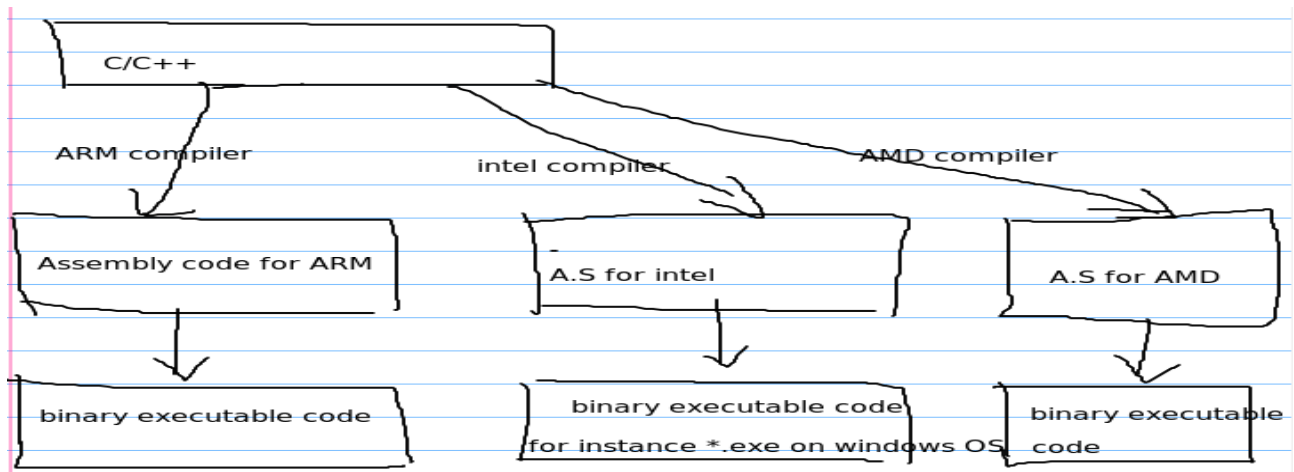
C/C++

ARM compiler

intel compiler

AMD compiler

Assembly code for ARM

A.S for intel

A.S for AMD

binary executable code

binary executable code for instance *.exe on windows OS

binary executable code